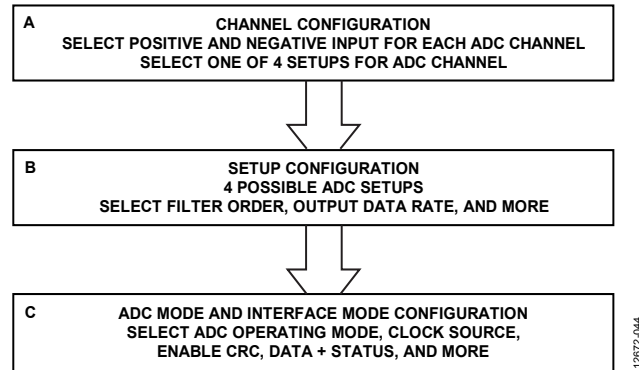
A
CHANNEL CONFIGURATION
SELECT POSITIVE AND NEGATIVE INPUT FOR EACH ADC CHANNEL
SELECT ONE OF 4 SETUPS FOR ADC CHANNEL

B
SETUP CONFIGURATION
4 POSSIBLE ADC SETUPS
SELECT FILTER ORDER, OUTPUT DATA RATE, AND MORE

C
ADC MODE AND INTERFACE MODE CONFIGURATION
SELECT ADC OPERATING MODE, CLOCK SOURCE,
ENABLE CRC, DATA + STATUS, AND MORE

12672-044